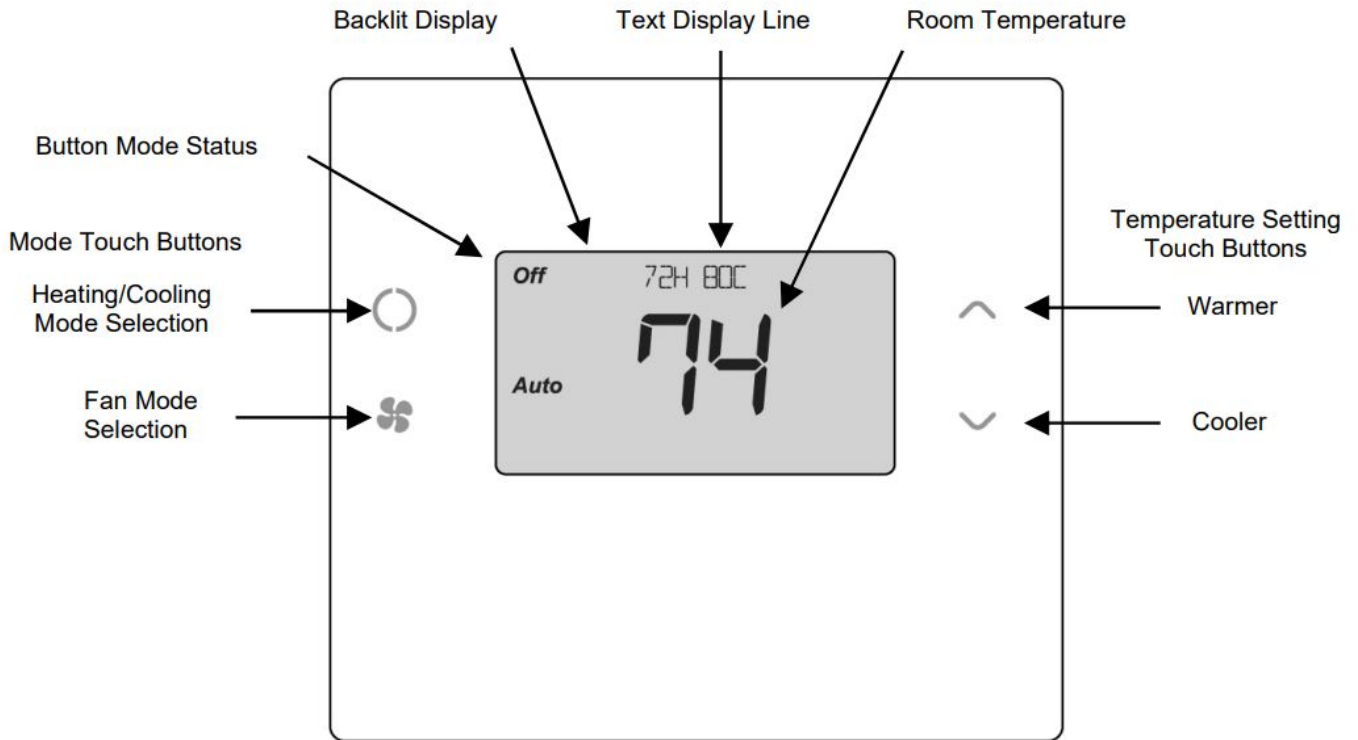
Backlit Display

Text Display Line

Room Temperature

Button Mode Status

Mode Touch Buttons

Heating/Cooling Mode Selection

Fan Mode Selection

Temperature Setting Touch Buttons

Warmer

Cooler

Off

72H 80C

74

Auto